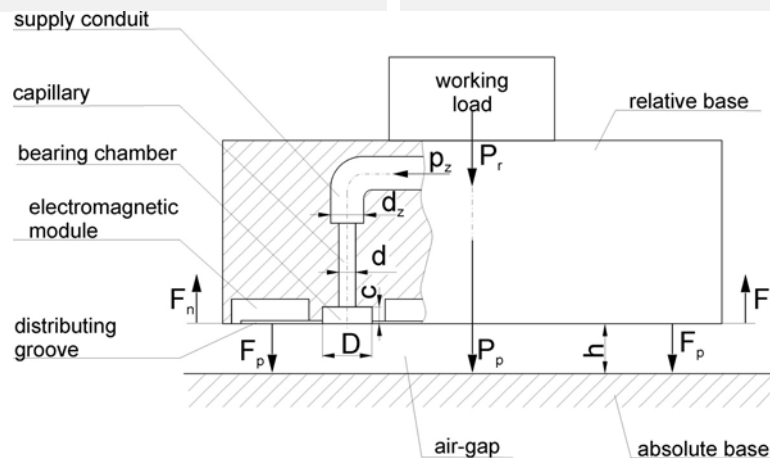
supply conduit

capillary

bearing chamber

electromagnetic module

distributing groove

working load

relative base

$p_z$

$P_r$

$d_z$

$d$

$c$

$F_n$

$F$

$F_p$

$D$

$P_p$

$h$

$F_p$

air-gap

absolute base